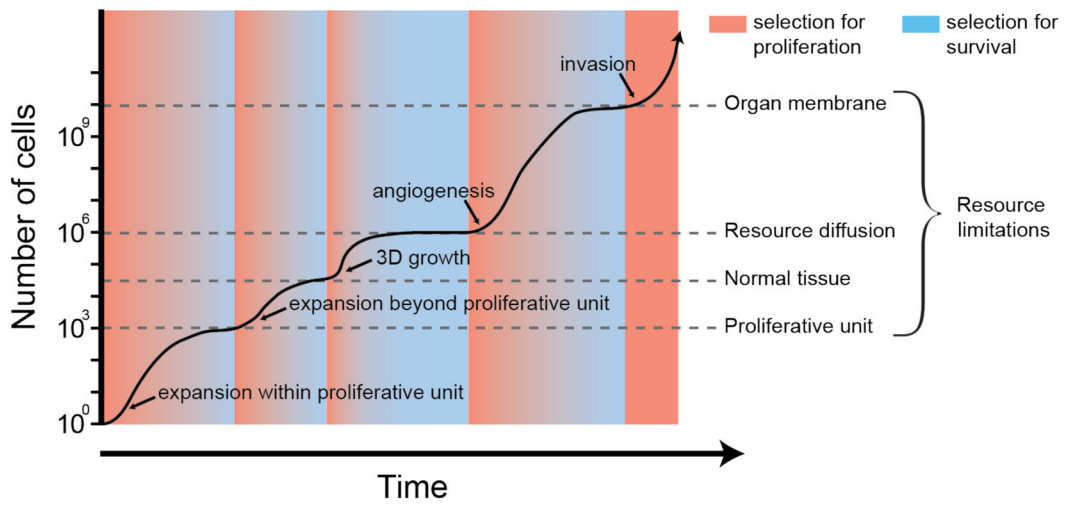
selection for proliferation

selection for survival

invasion

Organ membrane

$10^9$

Number of cells

angiogenesis

$10^6$

Resource diffusion

Resource limitations

3D growth

Normal tissue

expansion beyond proliferative unit

$10^3$

Proliferative unit

expansion within proliferative unit

$10^0$

Time